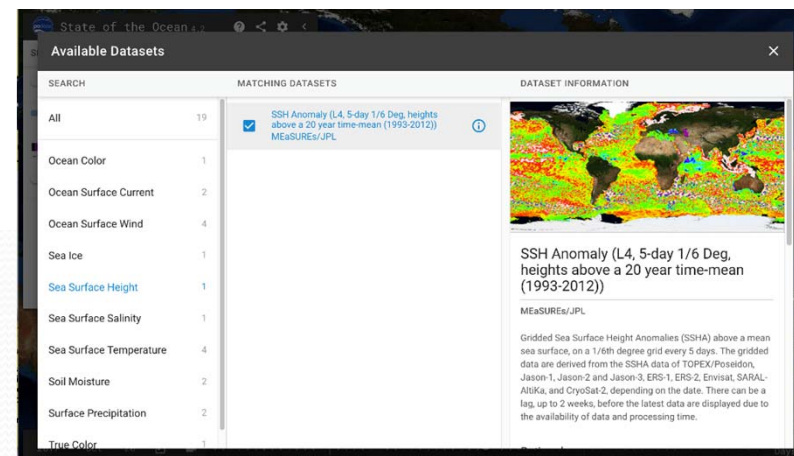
State of the Ocean 4.2

Available Datasets

SEARCH

| All | 19 |
|---|---|
| Ocean Color | 1 |
| Ocean Surface Current | 2 |
| Ocean Surface Wind | 4 |
| Sea Ice | 1 |
| Sea Surface Height | 1 |
| Sea Surface Salinity | 1 |
| Sea Surface Temperature | 4 |
| Soil Moisture | 2 |
| Surface Precipitation | 2 |
| True Color | 1 |

MATCHING DATASETS

SSH Anomaly (L4, 5-day 1/6 Deg, heights above a 20 year time-mean (1993-2012)) MEaSUREs/JPL

DATASET INFORMATION

SSH Anomaly (L4, 5-day 1/6 Deg, heights above a 20 year time-mean (1993-2012))

MEaSUREs/JPL

Gridded Sea Surface Height Anomalies (SSHA) above a mean sea surface, on a 1/6th degree grid every 5 days. The gridded data are derived from the SSHA data of TOPEX/Poseidon, Jason-1, Jason-2 and Jason-3, ERS-1, ERS-2, Envisat, SARAL-AltiKa, and CryoSat-2, depending on the date. There can be a lag, up to 2 weeks, before the latest data are displayed due to the availability of data and processing time.